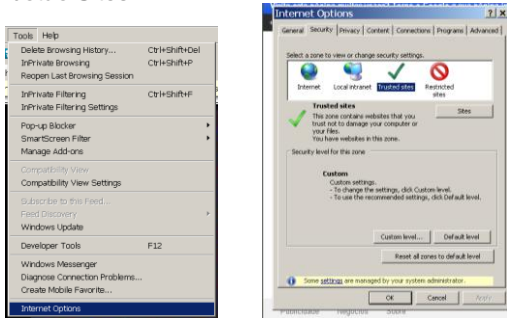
Tools Help
Delete Browsing History... Ctrl+Shift+Del
InPrivate Browsing Ctrl+Shift+P
Reopen Last Browsing Session
InPrivate Filtering Ctrl+Shift+F
InPrivate Filtering Settings
Pop-up Blocker
SmartScreen Filter
Manage Add-ons
Compatibility View
Compatibility View Settings
Subscribe to this Feed...
Feed Discovery
Windows Update
Developer Tools F12
Windows Messenger
Diagnose Connection Problems...
Create Mobile Favorite...
Internet Options

Internet Options ? X
General Security Privacy Content Connections Programs Advanced
Select a zone to view or change security settings.
Internet Local intranet Trusted sites Restricted sites
Trusted sites
This zone contains websites that you trust not to damage your computer or your files.
You have websites in this zone.
Sites
Security level for this zone
Custom
Custom settings.
- To change the settings, click Custom level.
- To use the recommended settings, click Default level.
Custom level... Default level
Reset all zones to default level
Some settings are managed by your system administrator.
OK Cancel Apply